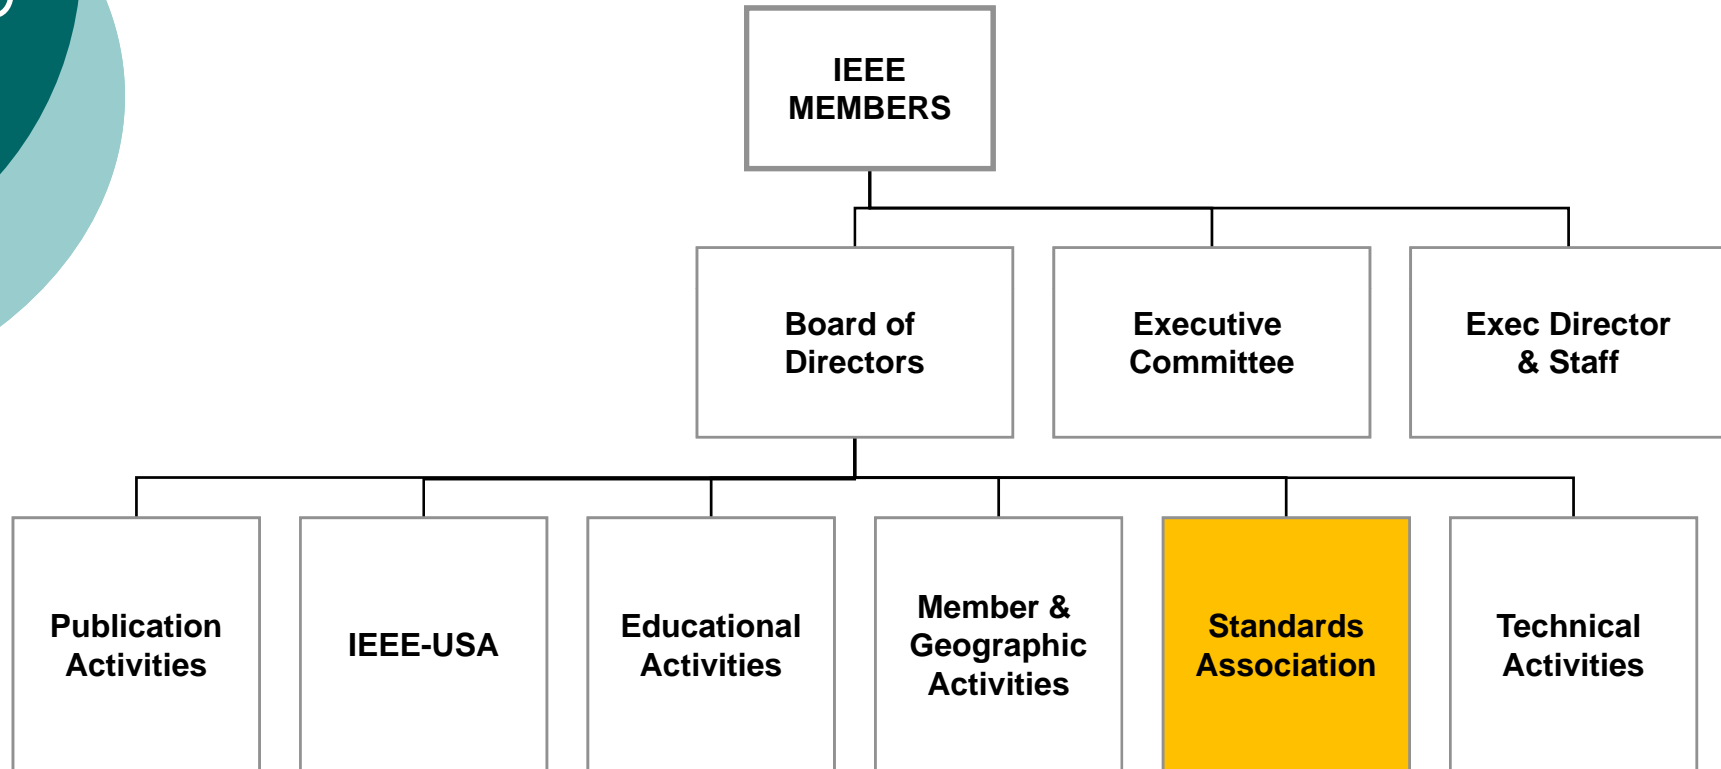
IEEE MEMBERS

Board of Directors

Executive Committee

Exec Director & Staff

Publication Activities

IEEE-USA

Educational Activities

Member & Geographic Activities

Standards Association

Technical Activities